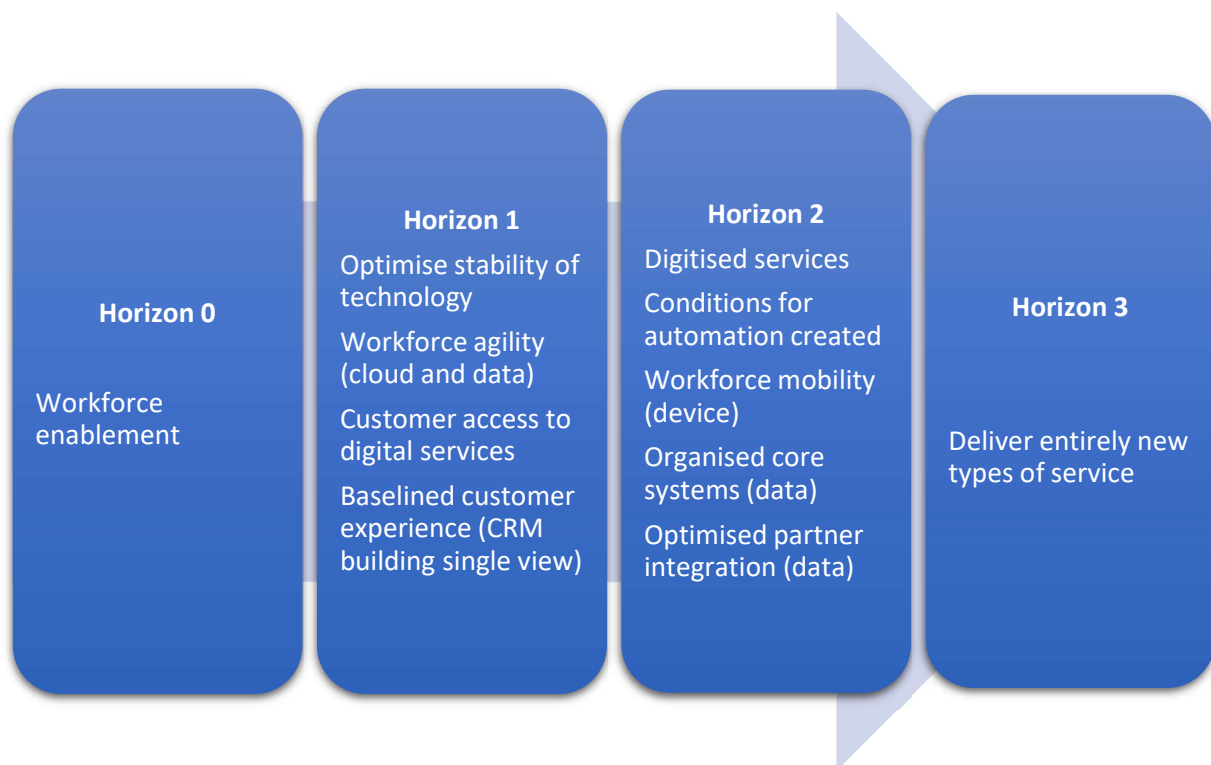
Horizon 0

Workforce enablement

Horizon 1

Optimise stability of technology

Workforce agility (cloud and data)

Customer access to digital services

Baselined customer experience (CRM building single view)

Horizon 2

Digitised services

Conditions for automation created

Workforce mobility (device)

Organised core systems (data)

Optimised partner integration (data)

Horizon 3

Deliver entirely new types of service